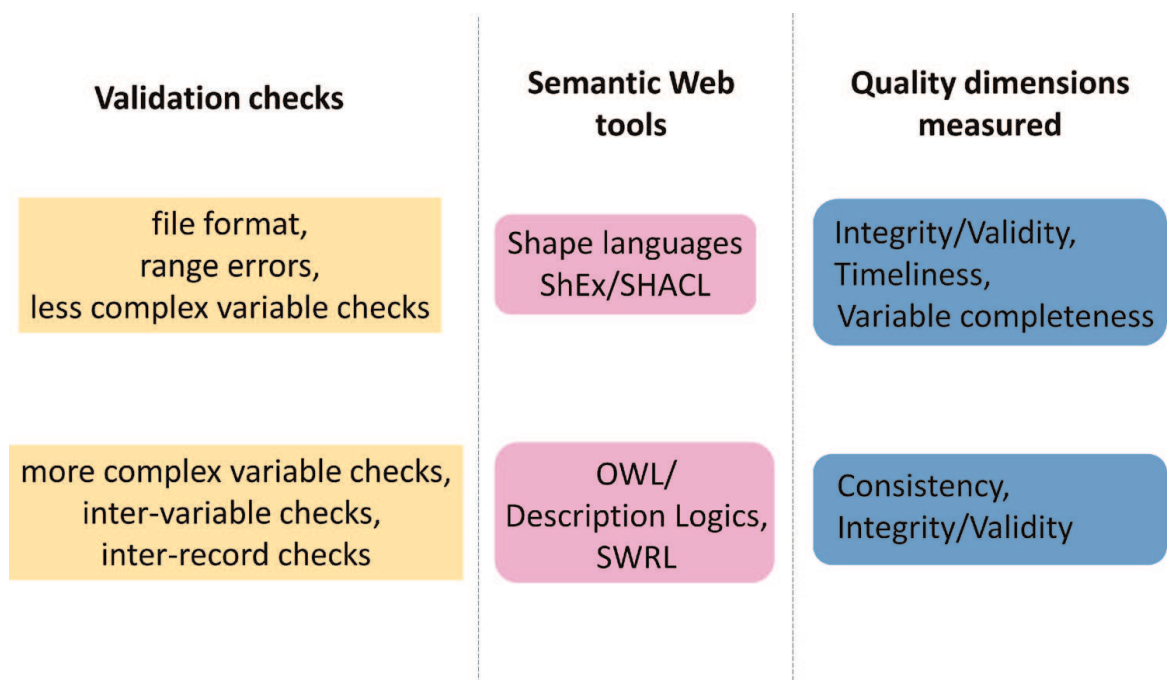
Validation checks

Semantic Web tools

Quality dimensions measured

file format, range errors, less complex variable checks

Shape languages ShEx/SHACL

Integrity/Validity, Timeliness, Variable completeness

more complex variable checks, inter-variable checks, inter-record checks

OWL/ Description Logics, SWRL

Consistency, Integrity/Validity